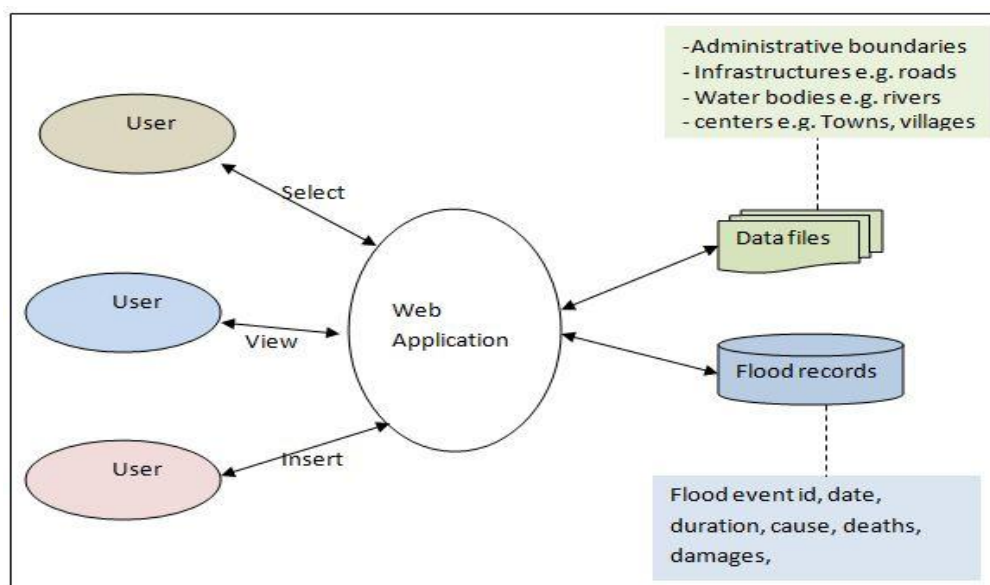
-Administrative boundaries
- Infrastructures e.g. roads
- Water bodies e.g. rivers
- centers e.g. Towns, villages

User

Select

User

View

User

Insert

Web Application

Data files

Flood records

Flood event id, date, duration, cause, deaths, damages,